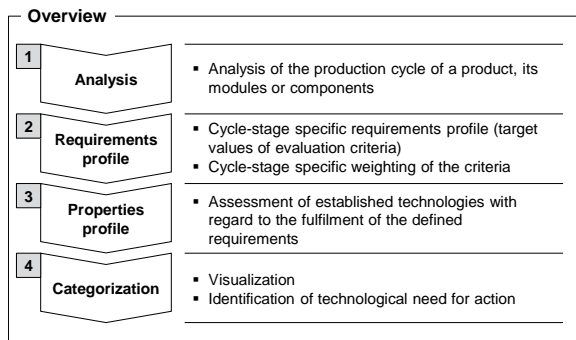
Overview

1
Analysis

▪ Analysis of the production cycle of a product, its modules or components

2
Requirements profile

▪ Cycle-stage specific requirements profile (target values of evaluation criteria)
▪ Cycle-stage specific weighting of the criteria

3
Properties profile

▪ Assessment of established technologies with regard to the fulfilment of the defined requirements

4
Categorization

▪ Visualization
▪ Identification of technological need for action